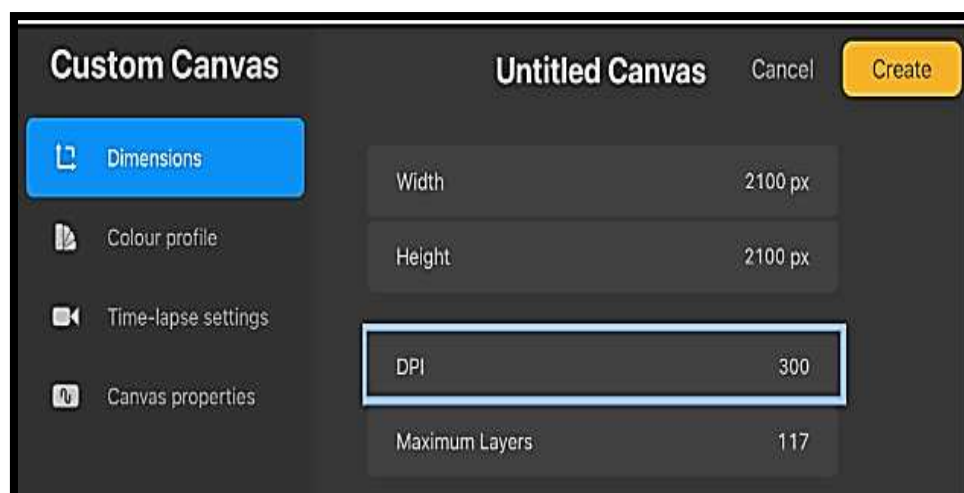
Custom Canvas

Untitled Canvas

Cancel

Create

Dimensions

Colour profile

Time-lapse settings

Canvas properties

| | |
|---|---|
| Width | 2100 px |
| Height | 2100 px |
| DPI | 300 |
| Maximum Layers | 117 |